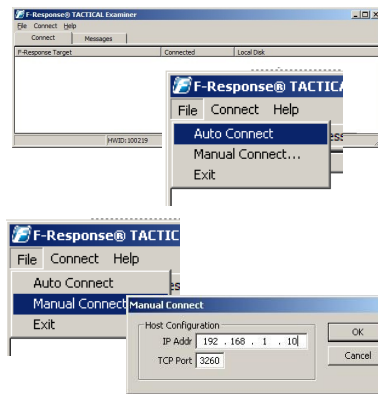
F-Response TACTICAL Examiner
File Connect Help
Connect
Messages
F-Response Target
Connected
Local Disk
HWID:100219

F-Response® TACTICAL
File Connect Help
Auto Connect
Manual Connect...
Exit

F-Response® TACTIC
File Connect Help
Auto Connect
Manual Connect
Exit
Manual Connect
Host Configuration
IP Addr 192 . 168 . 1 . 10
TCP Port 3260
OK
Cancel